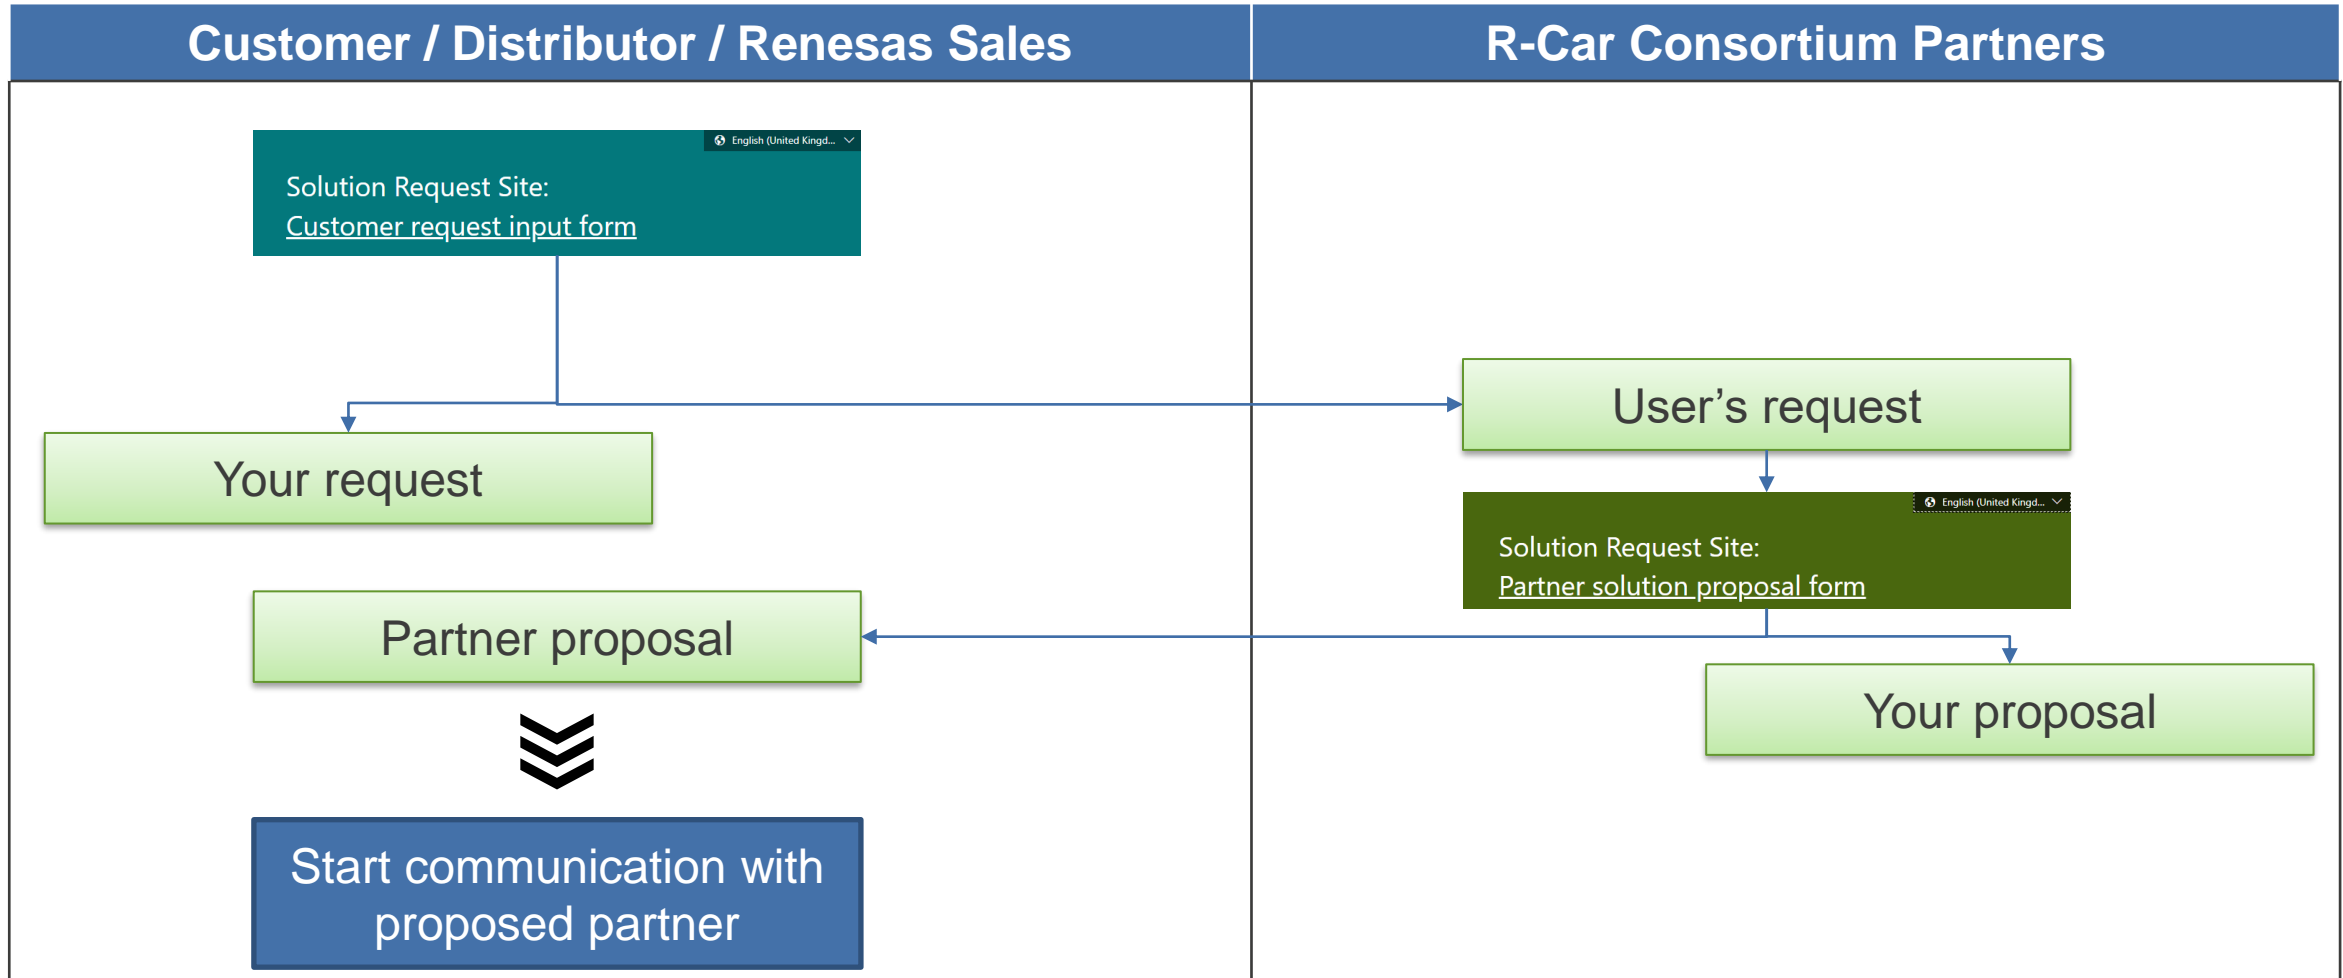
Customer / Distributor / Renesas Sales

English (United Kingd...

Solution Request Site:
Customer request input form

Your request

Partner proposal

Start communication with proposed partner

R-Car Consortium Partners

User’s request

English (United Kingd...

Solution Request Site:
Partner solution proposal form

Your proposal